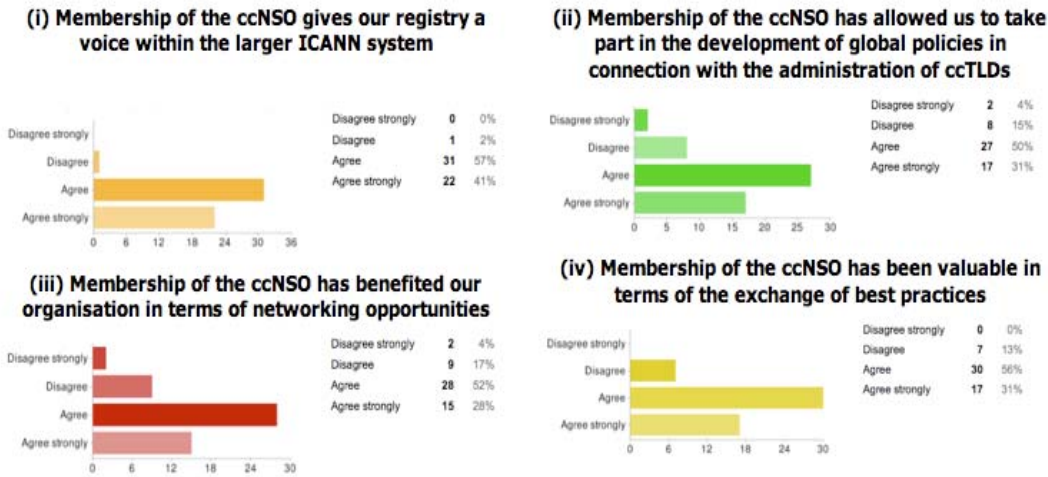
(i) Membership of the ccNSO gives our registry a voice within the larger ICANN system

Disagree strongly
Disagree
Agree
Agree strongly

0 6 12 18 24 30 36

| | | |
|---|---|---|
| Disagree strongly | 0 | 0% |
| Disagree | 1 | 2% |
| Agree | 31 | 57% |
| Agree strongly | 22 | 41% |

(ii) Membership of the ccNSO has allowed us to take part in the development of global policies in connection with the administration of ccTLDs

Disagree strongly
Disagree
Agree
Agree strongly

0 5 10 15 20 25 30

| | | |
|---|---|---|
| Disagree strongly | 2 | 4% |
| Disagree | 8 | 15% |
| Agree | 27 | 50% |
| Agree strongly | 17 | 31% |

(iii) Membership of the ccNSO has benefited our organisation in terms of networking opportunities

Disagree strongly
Disagree
Agree
Agree strongly

0 8 16 24 30

| | | |
|---|---|---|
| Disagree strongly | 2 | 4% |
| Disagree | 9 | 17% |
| Agree | 28 | 52% |
| Agree strongly | 15 | 28% |

(iv) Membership of the ccNSO has been valuable in terms of the exchange of best practices

Disagree strongly
Disagree
Agree
Agree strongly

0 6 12 18 24 30

| | | |
|---|---|---|
| Disagree strongly | 0 | 0% |
| Disagree | 7 | 13% |
| Agree | 30 | 56% |
| Agree strongly | 17 | 31% |